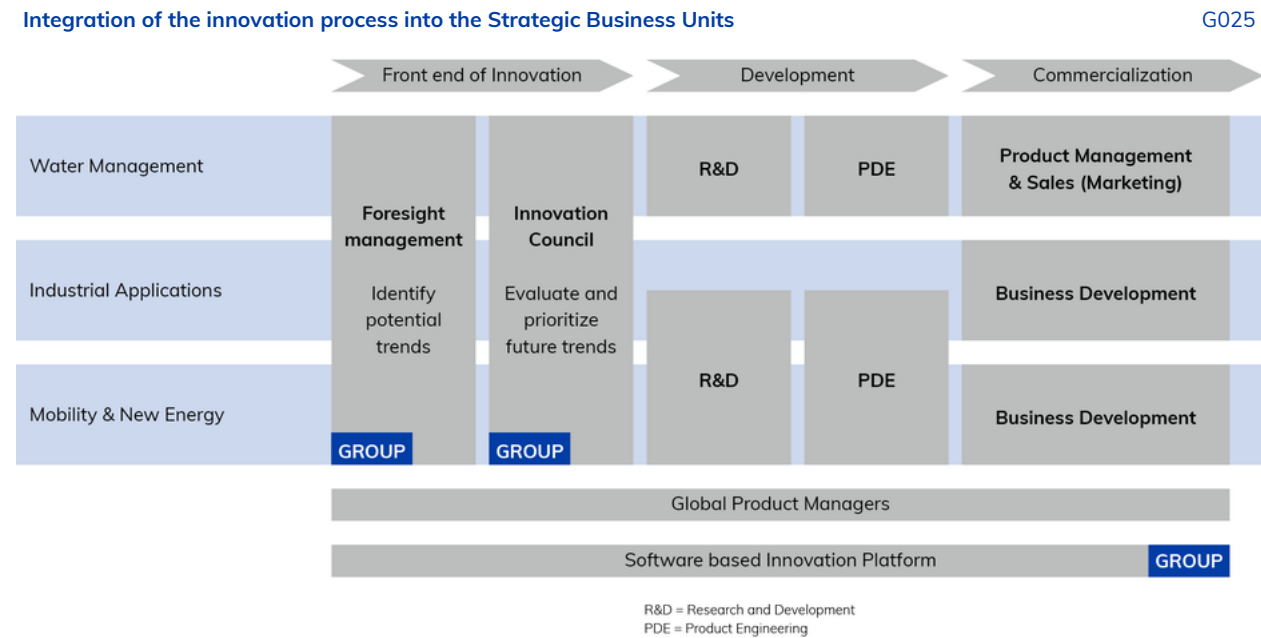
Integration of the innovation process into the Strategic Business Units

G025

Front end of Innovation

Development

Commercialization

Water Management

Industrial Applications

Mobility & New Energy

Foresight management

Identify potential trends

GROUP

Innovation Council

Evaluate and prioritize future trends

GROUP

R&D

PDE

Product Management & Sales (Marketing)

Business Development

R&D

PDE

Business Development

Global Product Managers

Software based Innovation Platform

GROUP

R&D = Research and Development
PDE = Product Engineering